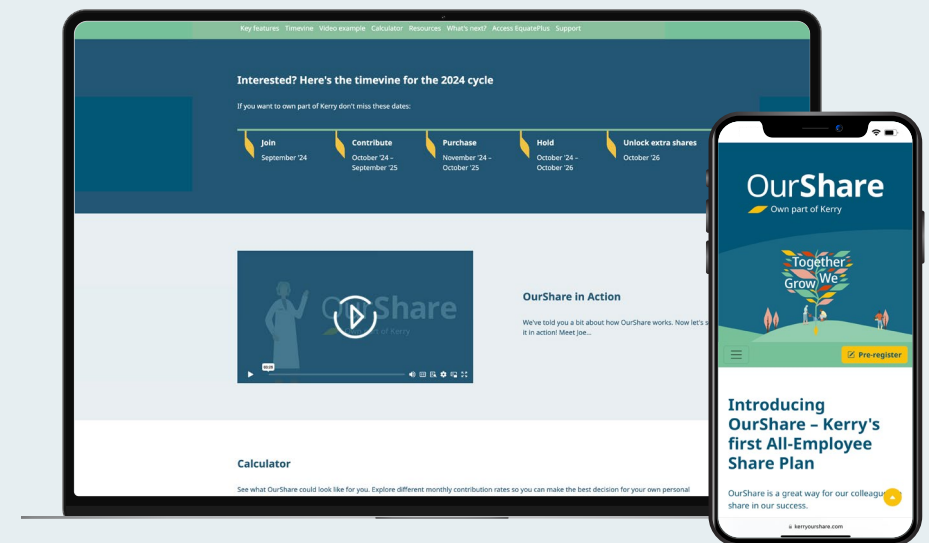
Key features Timevine Video example Calculator Resources What's next? Access EquatePlus Support

Interested? Here's the timevine for the 2024 cycle

If you want to own part of Kerry don't miss these dates:

Join
September '24

Contribute
October '24 – September '25

Purchase
November '24 – October '25

Hold
October '24 – October '26

Unlock extra shares
October '26

OurShare
of Kerry

00:00

OurShare in Action

We've told you a bit about how OurShare works. Now let's s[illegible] it in action! Meet Joe...

Calculator

See what OurShare could look like for you. Explore different monthly contribution rates so you can make the best decision for your own personal

OurShare
Own part of Kerry

Together We Grow

Pre-register

Introducing OurShare – Kerry's first All-Employee Share Plan

OurShare is a great way for our colleagu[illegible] share in our success.

kerryourshare.com